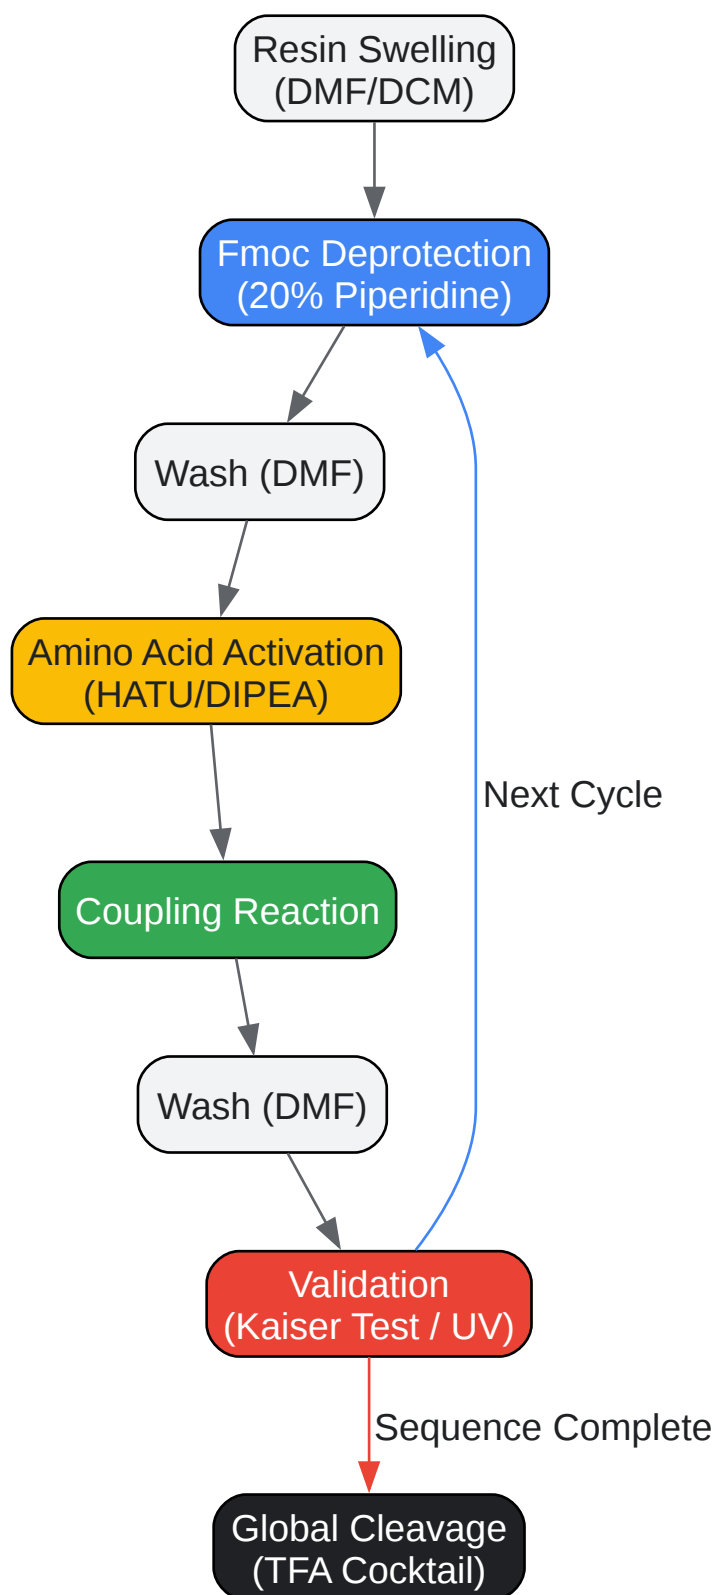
Resin Swelling
(DMF/DCM)

Fmoc Deprotection
(20% Piperidine)

Wash (DMF)

Amino Acid Activation
(HATU/DIPEA)

Coupling Reaction

Wash (DMF)

Validation
(Kaiser Test / UV)

Next Cycle

Sequence Complete

Global Cleavage
(TFA Cocktail)